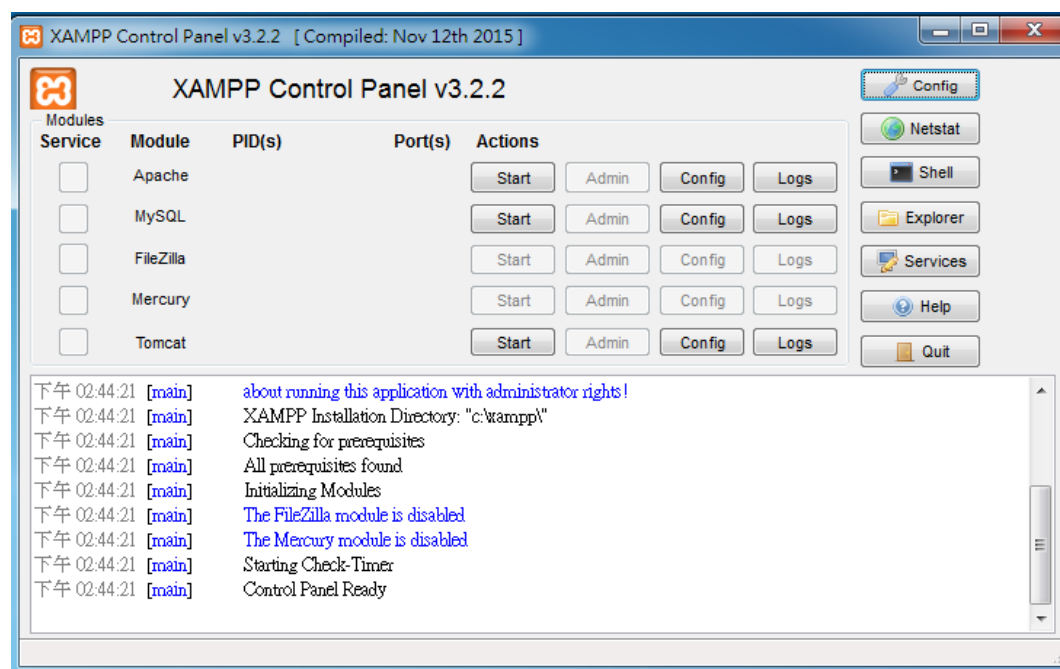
XAMPP Control Panel v3.2.2 [ Compiled: Nov 12th 2015 ]

XAMPP Control Panel v3.2.2

Config
Netstat
Shell
Explorer
Services
Help
Quit

Modules

| Service | Module | PID(s) | Port(s) | Actions | | | |
|---|---|---|---|---|---|---|---|
| | Apache | | | Start | Admin | Config | Logs |
| | MySQL | | | Start | Admin | Config | Logs |
| | FileZilla | | | Start | Admin | Config | Logs |
| | Mercury | | | Start | Admin | Config | Logs |
| | Tomcat | | | Start | Admin | Config | Logs |

下午 02:44:21 [main] about running this application with administrator rights!
下午 02:44:21 [main] XAMPP Installation Directory: "c:\xampp\"
下午 02:44:21 [main] Checking for prerequisites
下午 02:44:21 [main] All prerequisites found
下午 02:44:21 [main] Initializing Modules
下午 02:44:21 [main] The FileZilla module is disabled
下午 02:44:21 [main] The Mercury module is disabled
下午 02:44:21 [main] Starting Check-Timer
下午 02:44:21 [main] Control Panel Ready